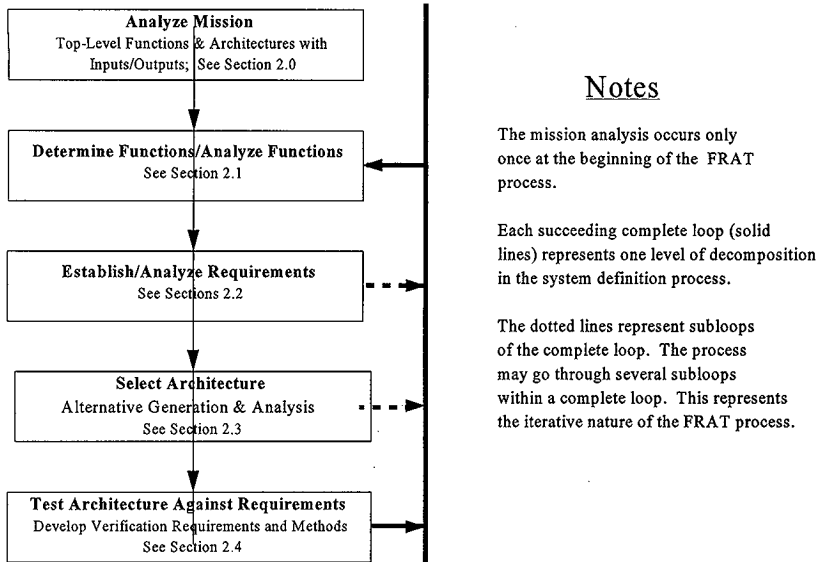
Analyze Mission
Top-Level Functions & Architectures with Inputs/Outputs; See Section 2.0

Determine Functions/Analyze Functions
See Section 2.1

Establish/Analyze Requirements
See Sections 2.2

Select Architecture
Alternative Generation & Analysis
See Section 2.3

Test Architecture Against Requirements
Develop Verification Requirements and Methods
See Section 2.4

Notes

The mission analysis occurs only once at the beginning of the FRAT process.

Each succeeding complete loop (solid lines) represents one level of decomposition in the system definition process.

The dotted lines represent subloops of the complete loop. The process may go through several subloops within a complete loop. This represents the iterative nature of the FRAT process.